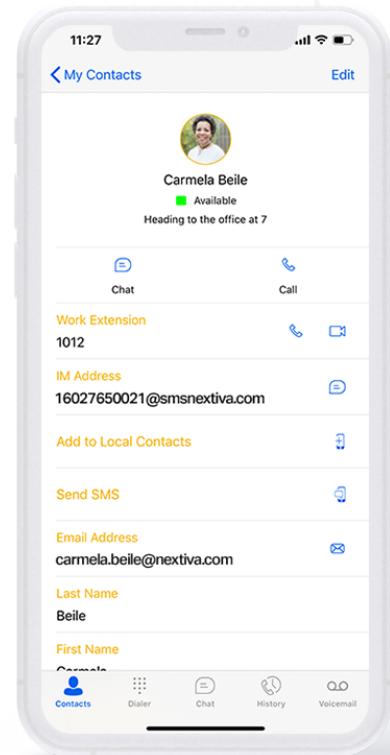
11:27

My Contacts

Edit

Carmela Beile

Available

Heading to the office at 7

Chat

Call

Work Extension

1012

IM Address

16027650021@smsnextiva.com

Add to Local Contacts

Send SMS

Email Address

carmela.beile@nextiva.com

Last Name

Beile

First Name

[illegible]

Contacts

Dialer

Chat

History

Voicemail